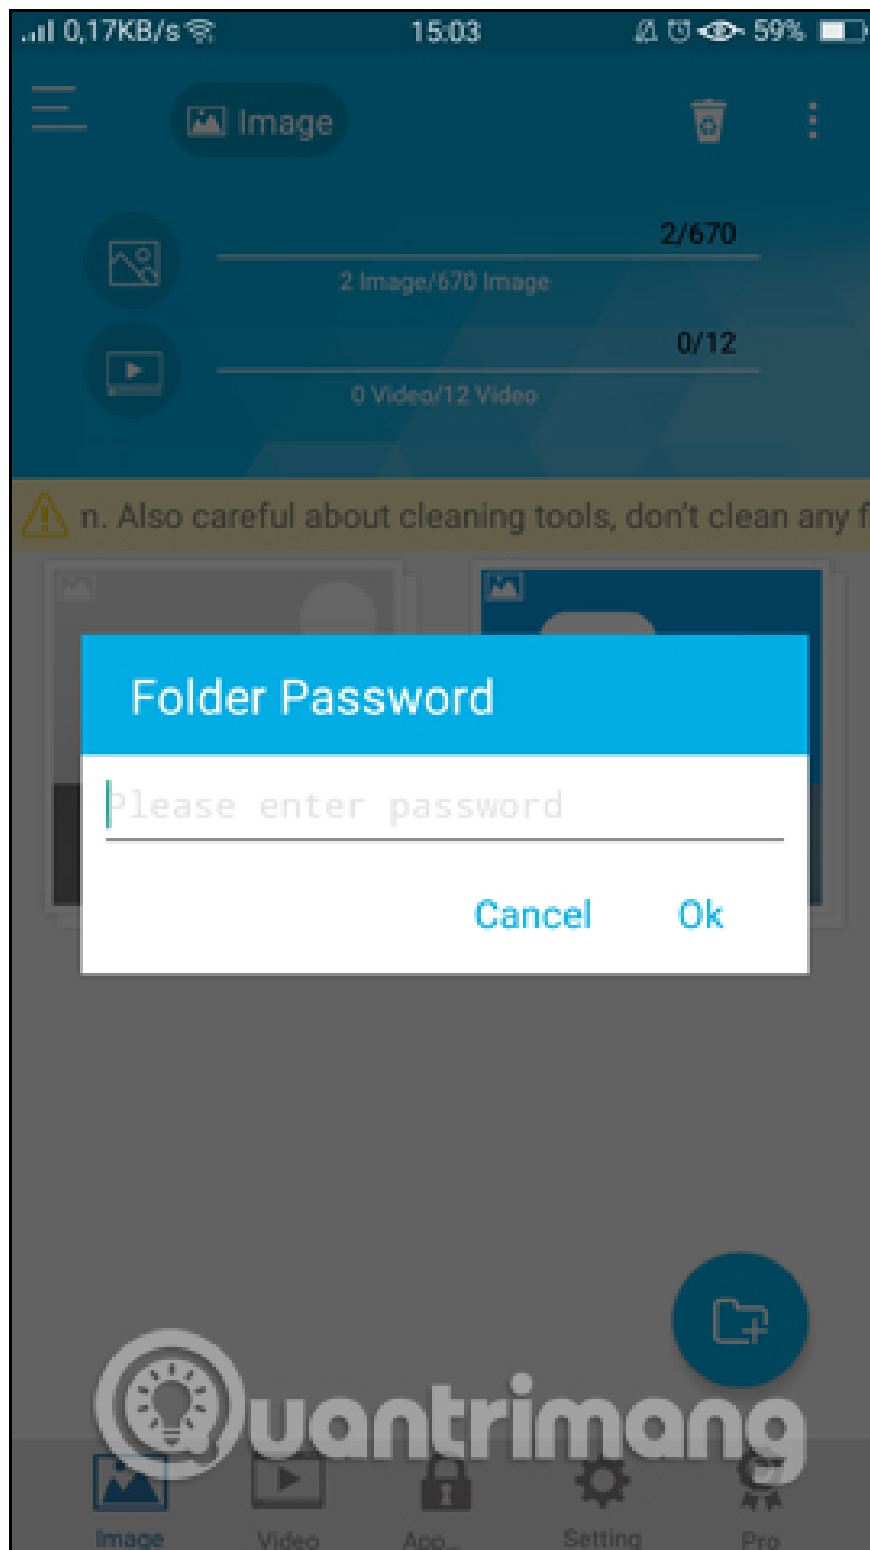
0,17KB/s 15:03 59%

Image

2/670

2 Image/670 Image

0/12

0 Video/12 Video

n. Also careful about cleaning tools, don't clean any f

Folder Password

Please enter password

Cancel Ok

Quantrimang

Image Video App... Setting Pro